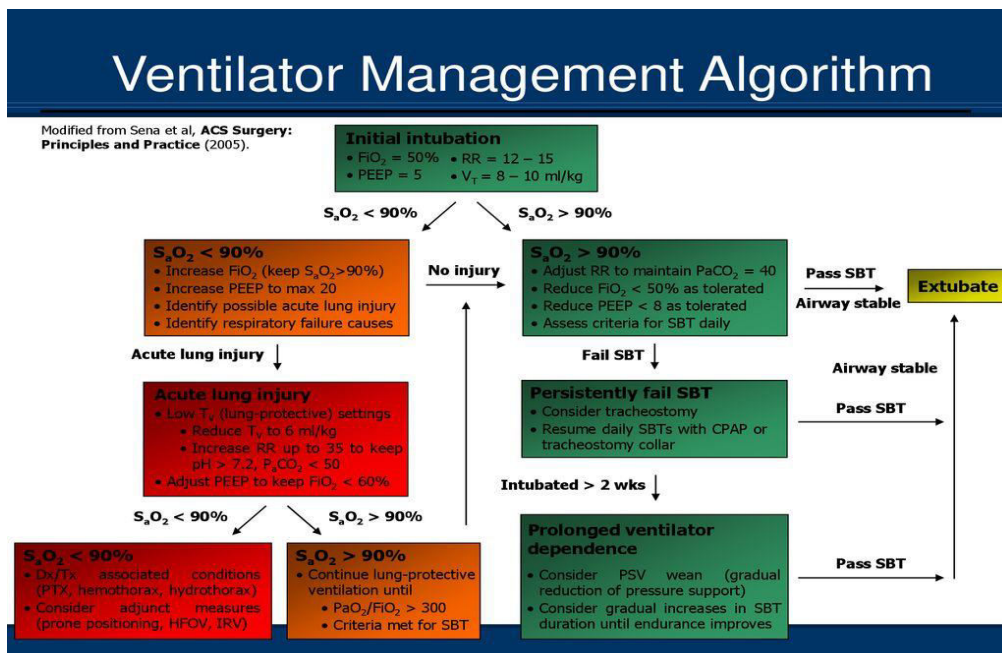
Ventilator Management Algorithm

Modified from Sena et al, **ACS Surgery: Principles and Practice** (2005).

**Initial intubation**
• $FiO_2$ = 50% • RR = 12 – 15
• PEEP = 5 • $V_T$ = 8 – 10 ml/kg

$S_aO_2$ < 90%

$S_aO_2$ > 90%

**$S_aO_2$ < 90%**
• Increase $FiO_2$ (keep $S_aO_2$>90%)
• Increase PEEP to max 20
• Identify possible acute lung injury
• Identify respiratory failure causes

No injury

**$S_aO_2$ > 90%**
• Adjust RR to maintain $PaCO_2$ = 40
• Reduce $FiO_2$ < 50% as tolerated
• Reduce PEEP < 8 as tolerated
• Assess criteria for SBT daily

Pass SBT

Airway stable

**Extubate**

Acute lung injury

Fail SBT

**Acute lung injury**
• Low $T_V$ (lung-protective) settings
• Reduce $T_V$ to 6 ml/kg
• Increase RR up to 35 to keep pH > 7.2, $P_aCO_2$ < 50
• Adjust PEEP to keep $FiO_2$ < 60%

**Persistently fail SBT**
• Consider tracheostomy
• Resume daily SBTs with CPAP or tracheostomy collar

Airway stable

Pass SBT

Intubated > 2 wks

$S_aO_2$ < 90%

$S_aO_2$ > 90%

**$S_aO_2$ < 90%**
• Dx/Tx associated conditions (PTX, hemothorax, hydrothorax)
• Consider adjunct measures (prone positioning, HFOV, IRV)

**$S_aO_2$ > 90%**
• Continue lung-protective ventilation until
• $PaO_2/FiO_2$ > 300
• Criteria met for SBT

**Prolonged ventilator dependence**
• Consider PSV wean (gradual reduction of pressure support)
• Consider gradual increases in SBT duration until endurance improves

Pass SBT